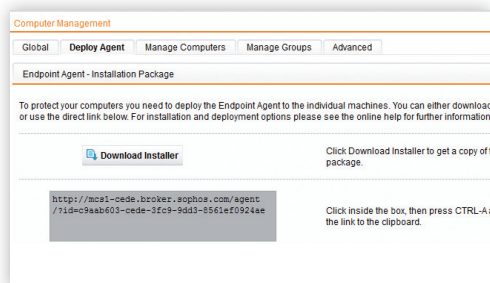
Computer Management

Global | Deploy Agent | Manage Computers | Manage Groups | Advanced

Endpoint Agent - Installation Package

To protect your computers you need to deploy the Endpoint Agent to the individual machines. You can either download or use the direct link below. For installation and deployment options please see the online help for further information

Download Installer

Click Download Installer to get a copy of package.

http://mcs1-cede.broker.sophos.com/agent/?id=c9aab603-cede-3fc9-9dd3-8561ef0924ae

Click inside the box, then press CTRL-A the link to the clipboard.